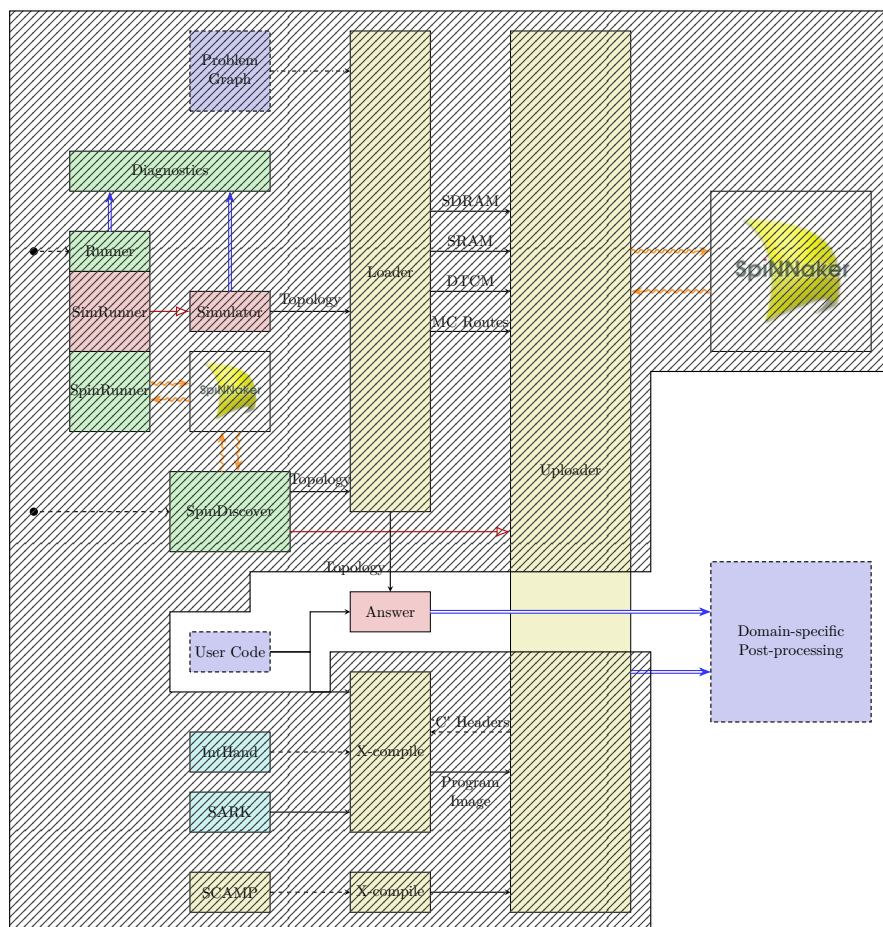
Problem Graph

Diagnostics

Runner

SimRunner

SpinRunner

Simulator

SpiNNaker

Topology

SpinDiscover

Topology

Loader

SDRAM

SRAM

DTCM

MC Routes

Uploader

SpiNNaker

Topology

Answer

User Code

Domain-specific Post-processing

X-compile

C Headers

Program Image

IntHand

SARK

SCAMP

X-compile